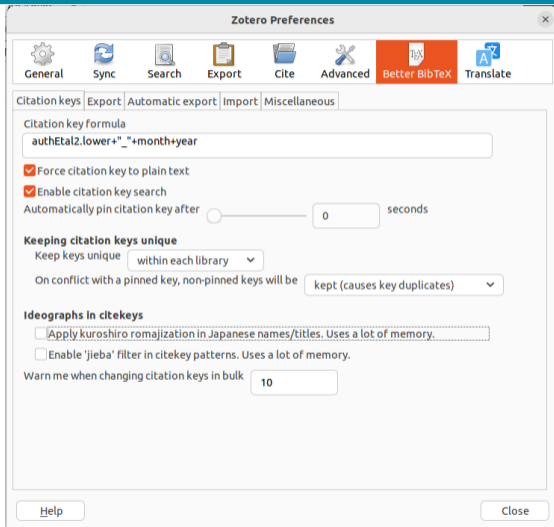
Zotero Preferences

General Sync Search Export Cite Advanced Better BibTeX Translate

Citation keys | Export | Automatic export | Import | Miscellaneous

Citation key formula

authEtal2.lower+"_"+month+year

Force citation key to plain text

Enable citation key search

Automatically pin citation key after 0 seconds

Keeping citation keys unique

Keep keys unique within each library

On conflict with a pinned key, non-pinned keys will be kept (causes key duplicates)

Ideographs in citekeys

Apply kuroshiro romajization in Japanese names/titles. Uses a lot of memory.

Enable 'jieba' filter in citekey patterns. Uses a lot of memory.

Warn me when changing citation keys in bulk 10

Help

Close